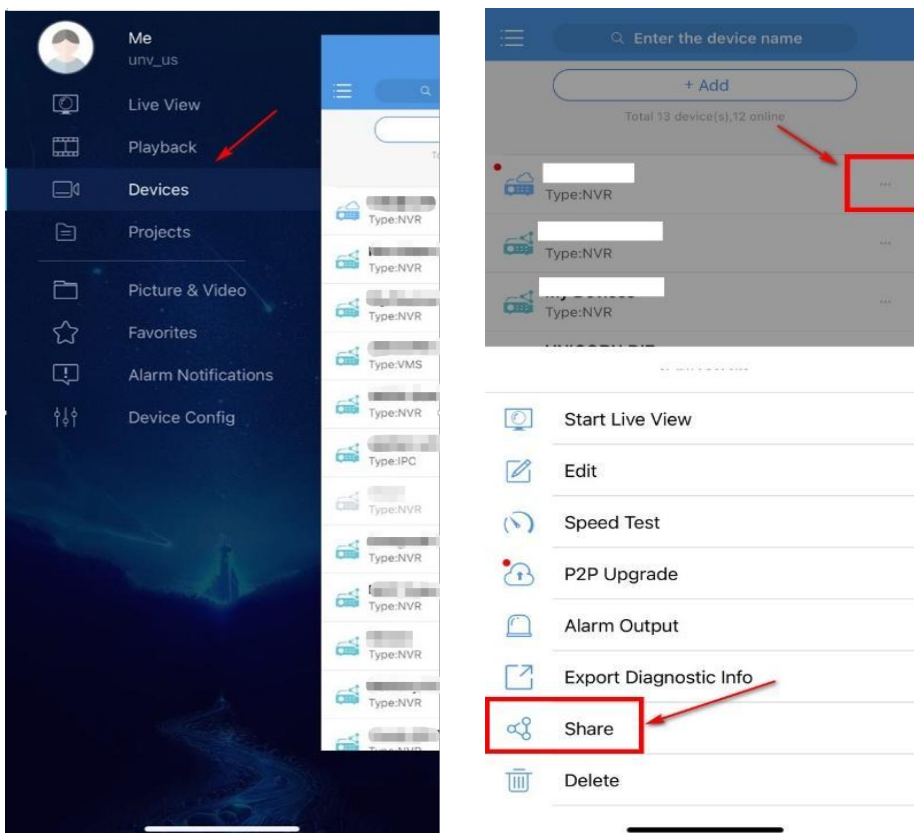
Me
unv_us

Live View

Playback

Devices

Projects

Picture & Video

Favorites

Alarm Notifications

Device Config

Type:NVR
Type:NVR
Type:NVR
Type:VMS
Type:NVR
Type:IPC
Type:NVR
Type:NVR
Type:NVR
Type:NVR
Type:NVR

Enter the device name

+ Add

Total 13 device(s),12 online

Type:NVR
Type:NVR
Type:NVR

Start Live View

Edit

Speed Test

P2P Upgrade

Alarm Output

Export Diagnostic Info

Share

Delete